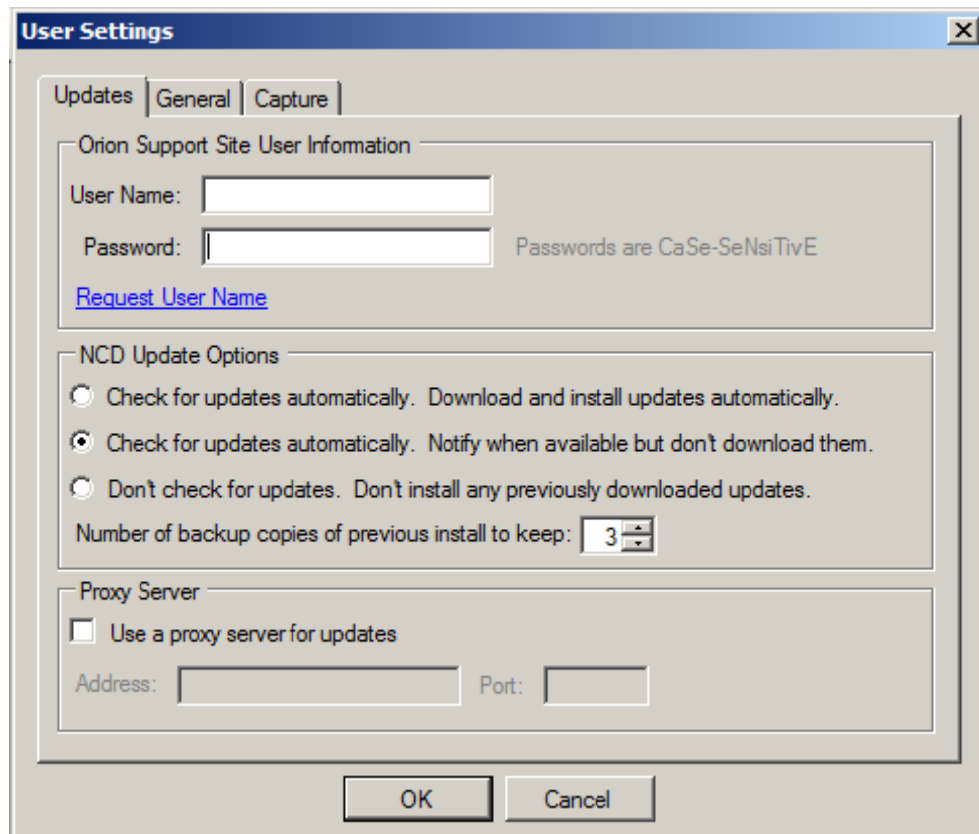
User Settings

Updates | General | Capture

Orion Support Site User Information

User Name:

Password:

Passwords are CaSe-SeNsiTivE

Request User Name

NCD Update Options

Check for updates automatically. Download and install updates automatically.

Check for updates automatically. Notify when available but don't download them.

Don't check for updates. Don't install any previously downloaded updates.

Number of backup copies of previous install to keep: 3

Proxy Server

Use a proxy server for updates

Address:

Port:

OK

Cancel